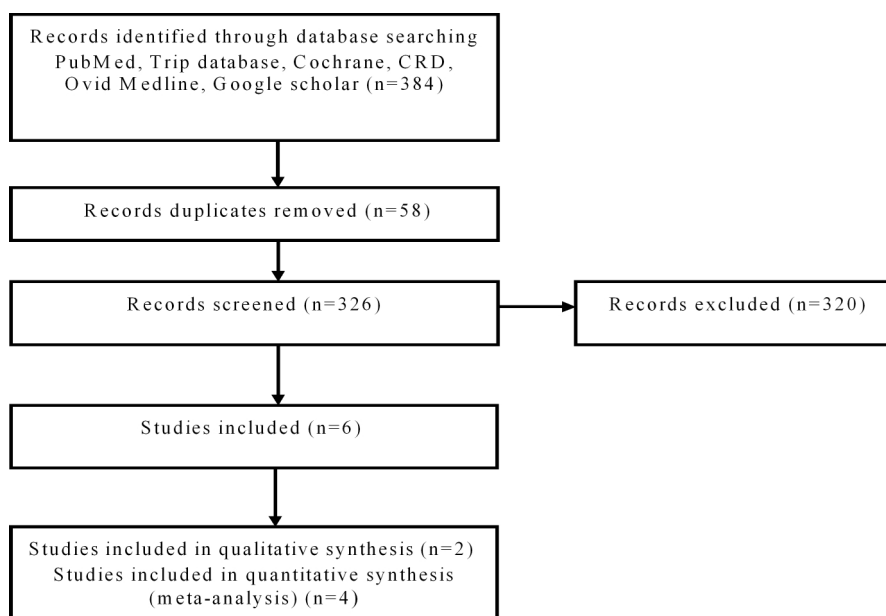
Records identified through database searching PubMed, Trip database, Cochrane, CRD, Ovid Medline, Google scholar (n=384)

Records duplicates removed (n=58)

Records screened (n=326)

Records excluded (n=320)

Studies included (n=6)

Studies included in qualitative synthesis (n=2)
Studies included in quantitative synthesis (meta-analysis) (n=4)